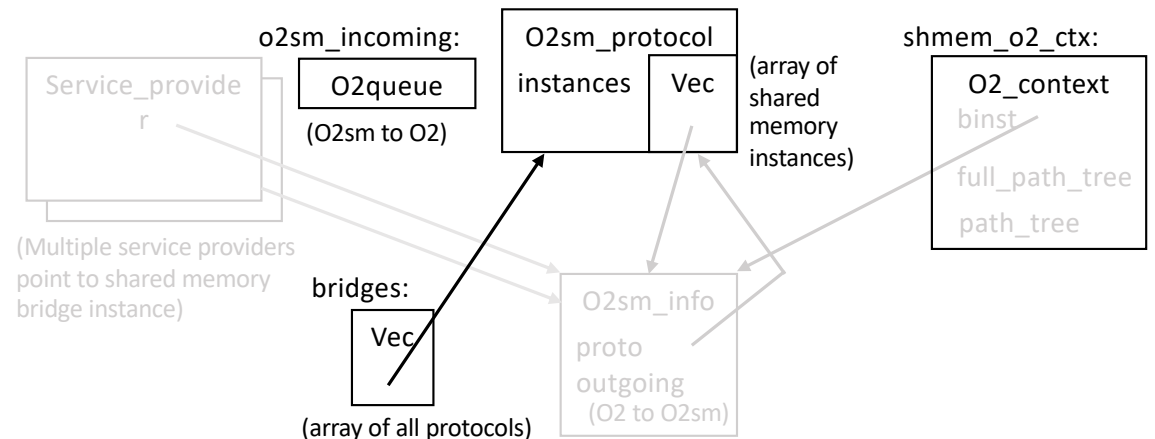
o2sm_incoming:

O2queue

(O2sm to O2)

O2sm_protocol

instances

Vec

(array of shared memory instances)

shmem_o2_ctx:

O2_context

binst

full_path_tree

path_tree

Service_provide r

(Multiple service providers point to shared memory bridge instance)

bridges:

Vec

(array of all protocols)

O2sm_info

proto

outgoing

(O2 to O2sm)